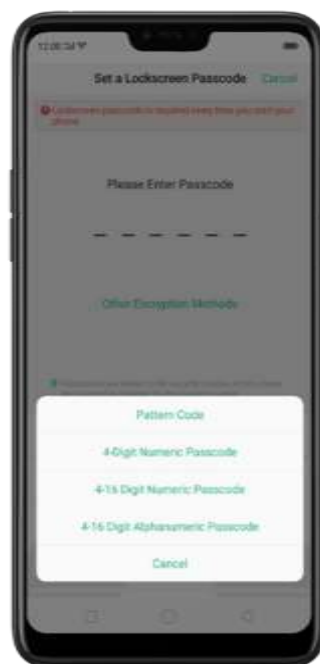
12:06:34

Set a Lockscreen Passcode Cancel

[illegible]

Please Enter Passcode

Other Encryption Methods

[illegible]

Pattern Code

4-Digit Numeric Passcode

4-16 Digit Numeric Passcode

4-16 Digit Alphanumeric Passcode

Cancel